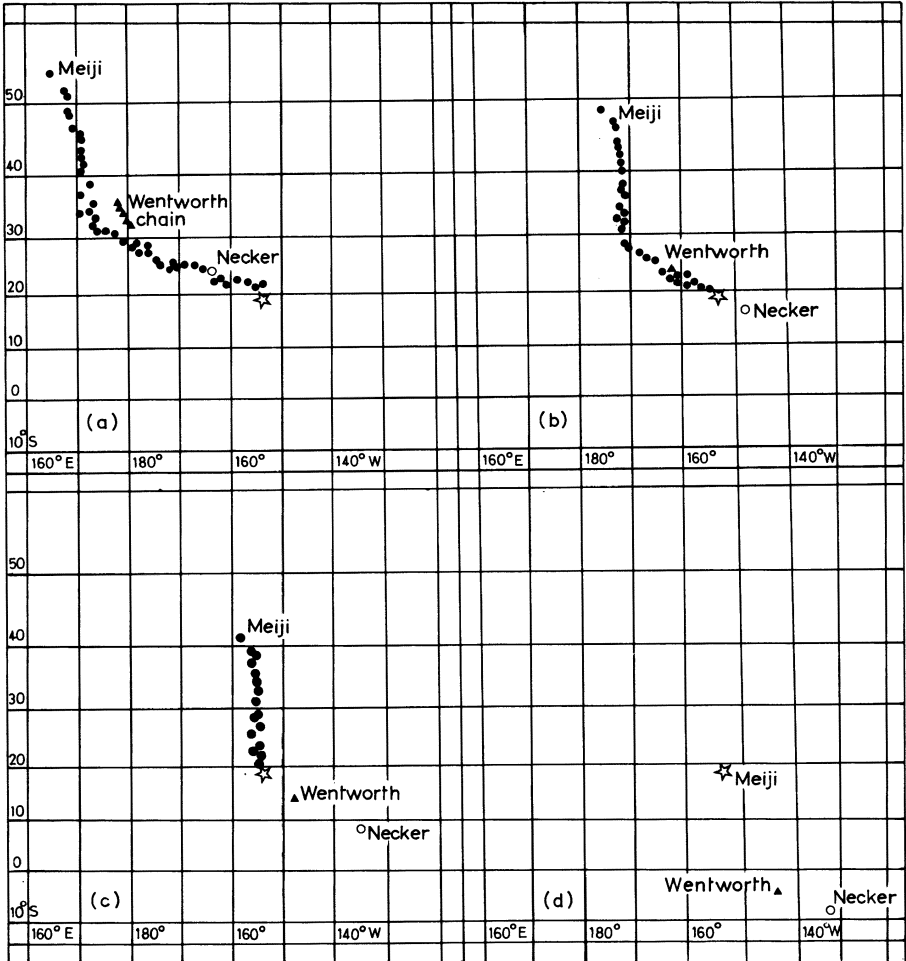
Meiji
50
40
Wentworth chain
30
Necker
20
10
0
(a)
$10^{\circ}$S
160° E
180°
160°
140° W

Meiji
Wentworth
Necker
(b)
160° E
180°
160°
140° W

50
40
Meiji
30
20
Wentworth
10
Necker
0
(c)
$10^{\circ}$S
160° E
180°
160°
140° W

Meiji
Wentworth
Necker
(d)
160° E
180°
160°
140° W